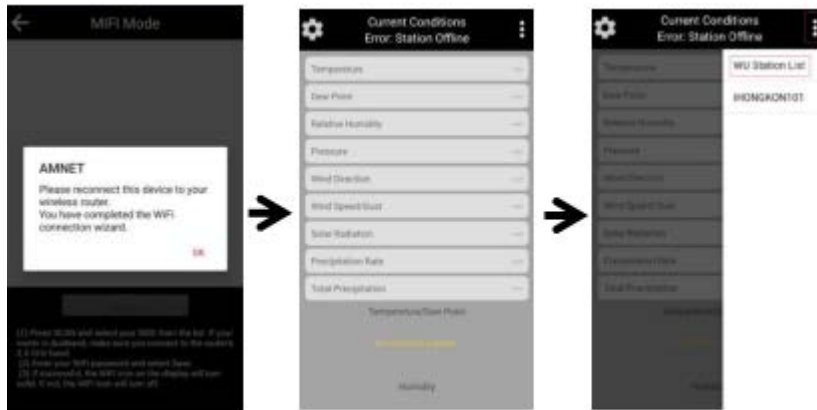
MIFI Mode

AMNET
Please reconnect this device to your wireless router.
You have completed the WiFi connection wizard.

OK

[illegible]

Current Conditions
Error: Station Offline

Temperature
Dew Point
Relative Humidity
Pressure
Wind Direction
Wind Speed/Gust
Solar Radiation
Precipitation Rate
Total Precipitation

Temperature/Dew Point

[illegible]

Humidity

Current Conditions
Error: Station Offline

WU Station List
IHONGKON101